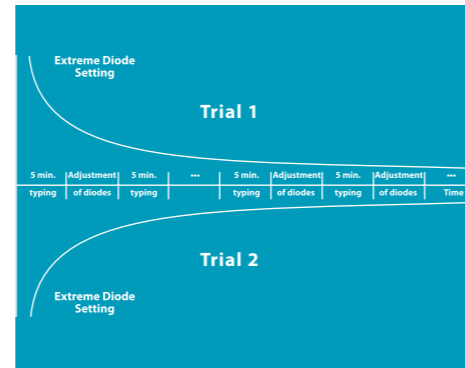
Extreme Diode Setting

Trial 1

5 min. typing | Adjustment of diodes | 5 min. typing | ... | 5 min. typing | Adjustment of diodes | 5 min. typing | Adjustment of diodes | ... Time

Trial 2

Extreme Diode Setting